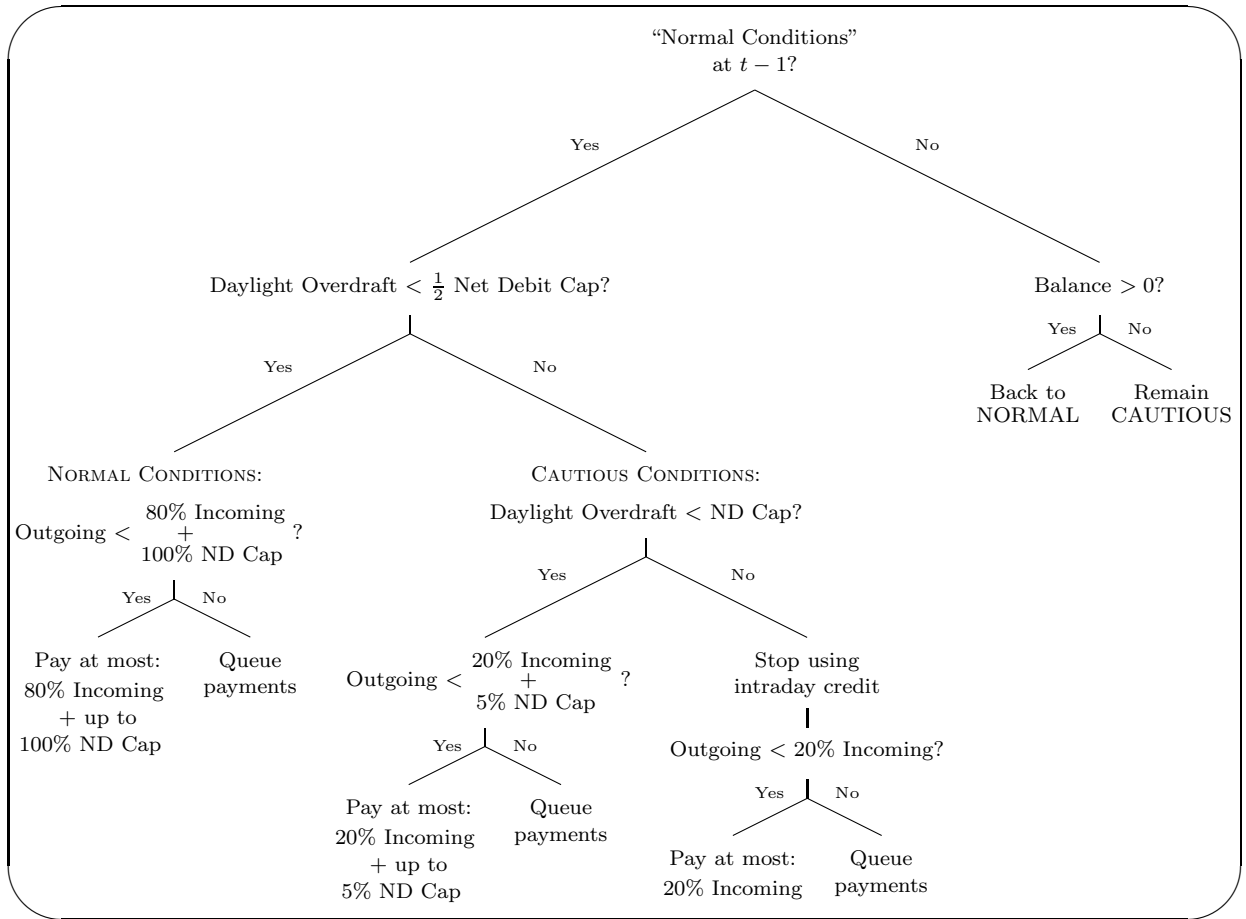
"Normal Conditions" at $t-1$?

Yes

No

Daylight Overdraft $< \frac{1}{2}$ Net Debit Cap?

Balance $> 0$?

Yes

No

Back to NORMAL

Remain CAUTIOUS

Yes

No

NORMAL CONDITIONS:

Outgoing $<$ 80% Incoming + 100% ND Cap ?

Yes

No

Pay at most: 80% Incoming + up to 100% ND Cap

Queue payments

CAUTIOUS CONDITIONS:

Daylight Overdraft $<$ ND Cap?

Yes

No

Outgoing $<$ 20% Incoming + 5% ND Cap ?

Yes

No

Pay at most: 20% Incoming + up to 5% ND Cap

Queue payments

Stop using intraday credit

Outgoing $<$ 20% Incoming?

Yes

No

Pay at most: 20% Incoming

Queue payments